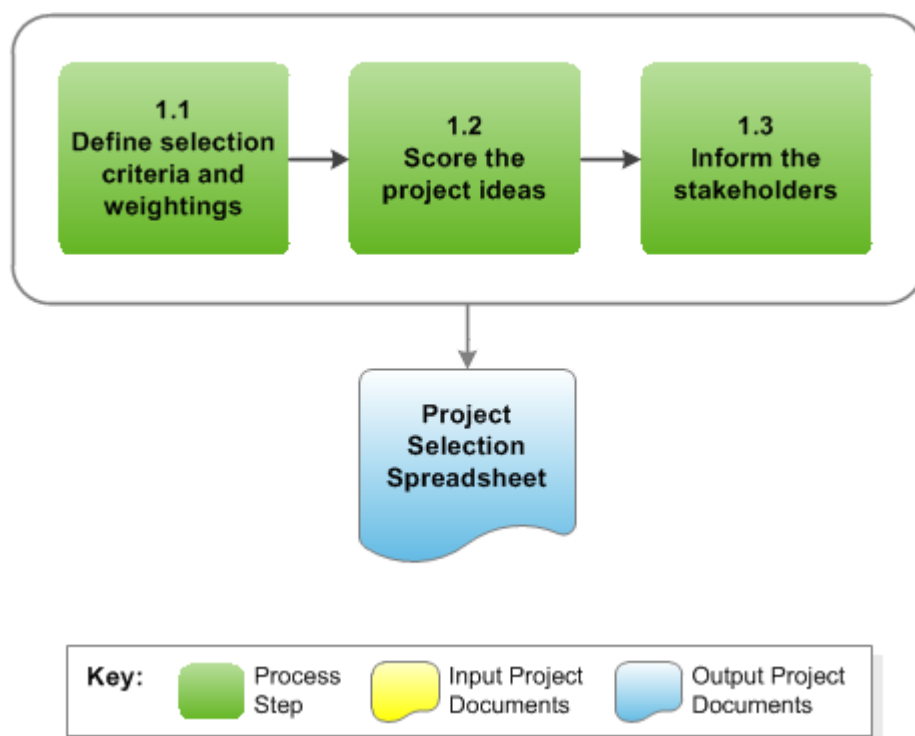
1.1
Define selection criteria and weightings

1.2
Score the project ideas

1.3
Inform the stakeholders

Project Selection Spreadsheet

Key: Process Step
Input Project Documents
Output Project Documents